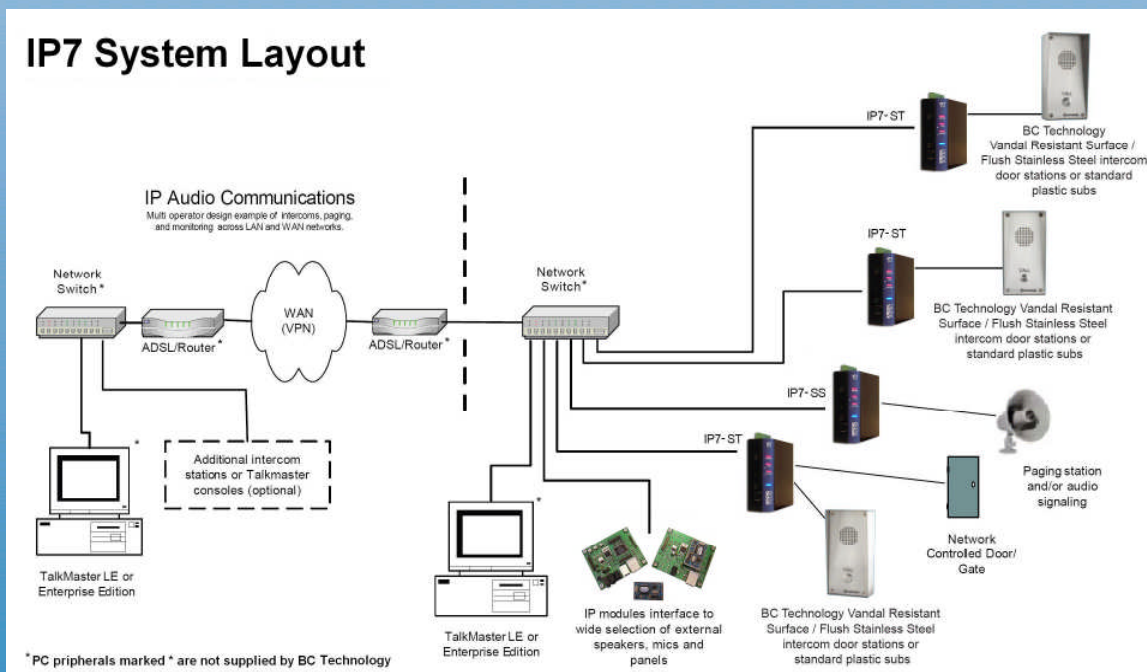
IP7 System Layout

IP Audio Communications
Multi operator design example of intercoms, paging, and monitoring across LAN and WAN networks.

Network Switch *

ADSL/Router *

WAN (VPN)

ADSL/Router *

Network Switch *

*

Additional intercom stations or Talkmaster consoles (optional)

TalkMaster LE or Enterprise Edition

*

TalkMaster LE or Enterprise Edition

IP modules interface to wide selection of external speakers, mics and panels

IP7-ST

BC Technology Vandal Resistant Surface / Flush Stainless Steel intercom door stations or standard plastic subs

IP7-ST

BC Technology Vandal Resistant Surface / Flush Stainless Steel intercom door stations or standard plastic subs

IP7-SS

Paging station and/or audio signaling

IP7-ST

Network Controlled Door/ Gate

BC Technology Vandal Resistant Surface / Flush Stainless Steel intercom door stations or standard plastic subs

*PC pripherals marked * are not supplied by BC Technology